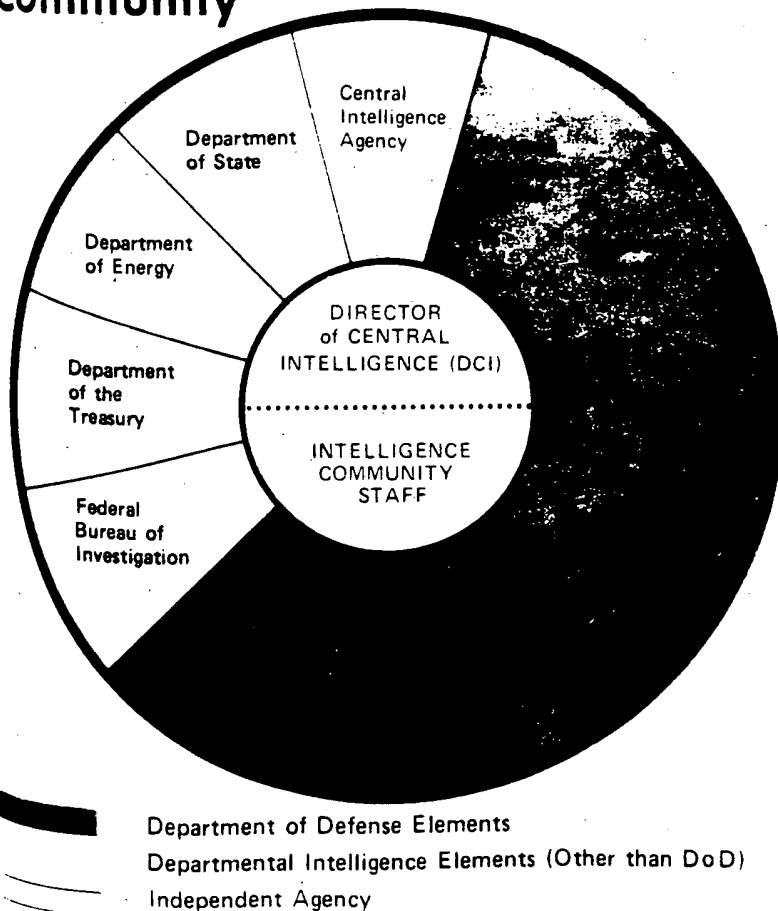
Community

Central Intelligence Agency

Department of State

Department of Energy

Department of the Treasury

Federal Bureau of Investigation

DIRECTOR of CENTRAL INTELLIGENCE (DCI)

INTELLIGENCE COMMUNITY STAFF

Department of Defense Elements

Departmental Intelligence Elements (Other than DoD)

Independent Agency